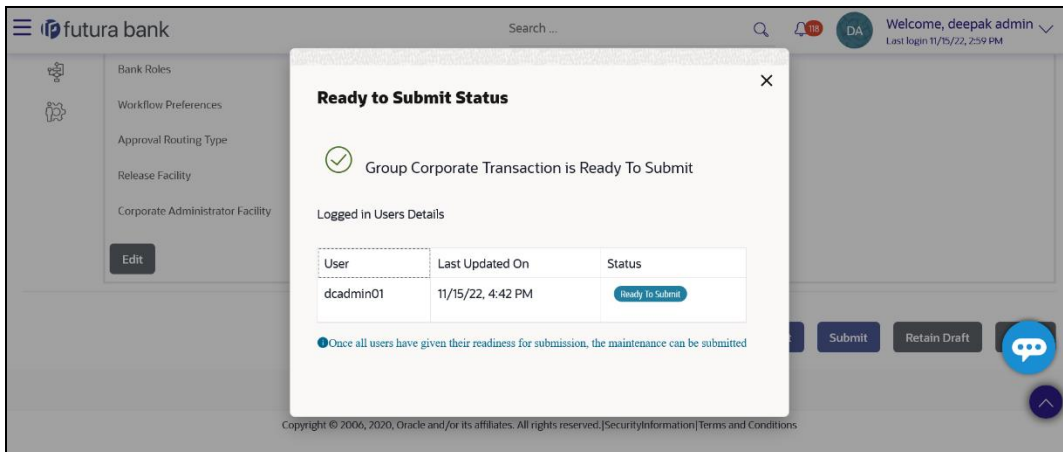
futura bank

Search ...

118

DA

Welcome, deepak admin
Last login 11/15/22, 2:59 PM

Bank Roles

Workflow Preferences

Approval Routing Type

Release Facility

Corporate Administrator Facility

Edit

Ready to Submit Status

×

Group Corporate Transaction is Ready To Submit

Logged in Users Details

| User | Last Updated On | Status |
|---|---|---|
| dcadmin01 | 11/15/22, 4:42 PM | Ready To Submit |

Once all users have given their readiness for submission, the maintenance can be submitted

Submit

Retain Draft

Copyright © 2006, 2020, Oracle and/or its affiliates. All rights reserved.|SecurityInformation|Terms and Conditions